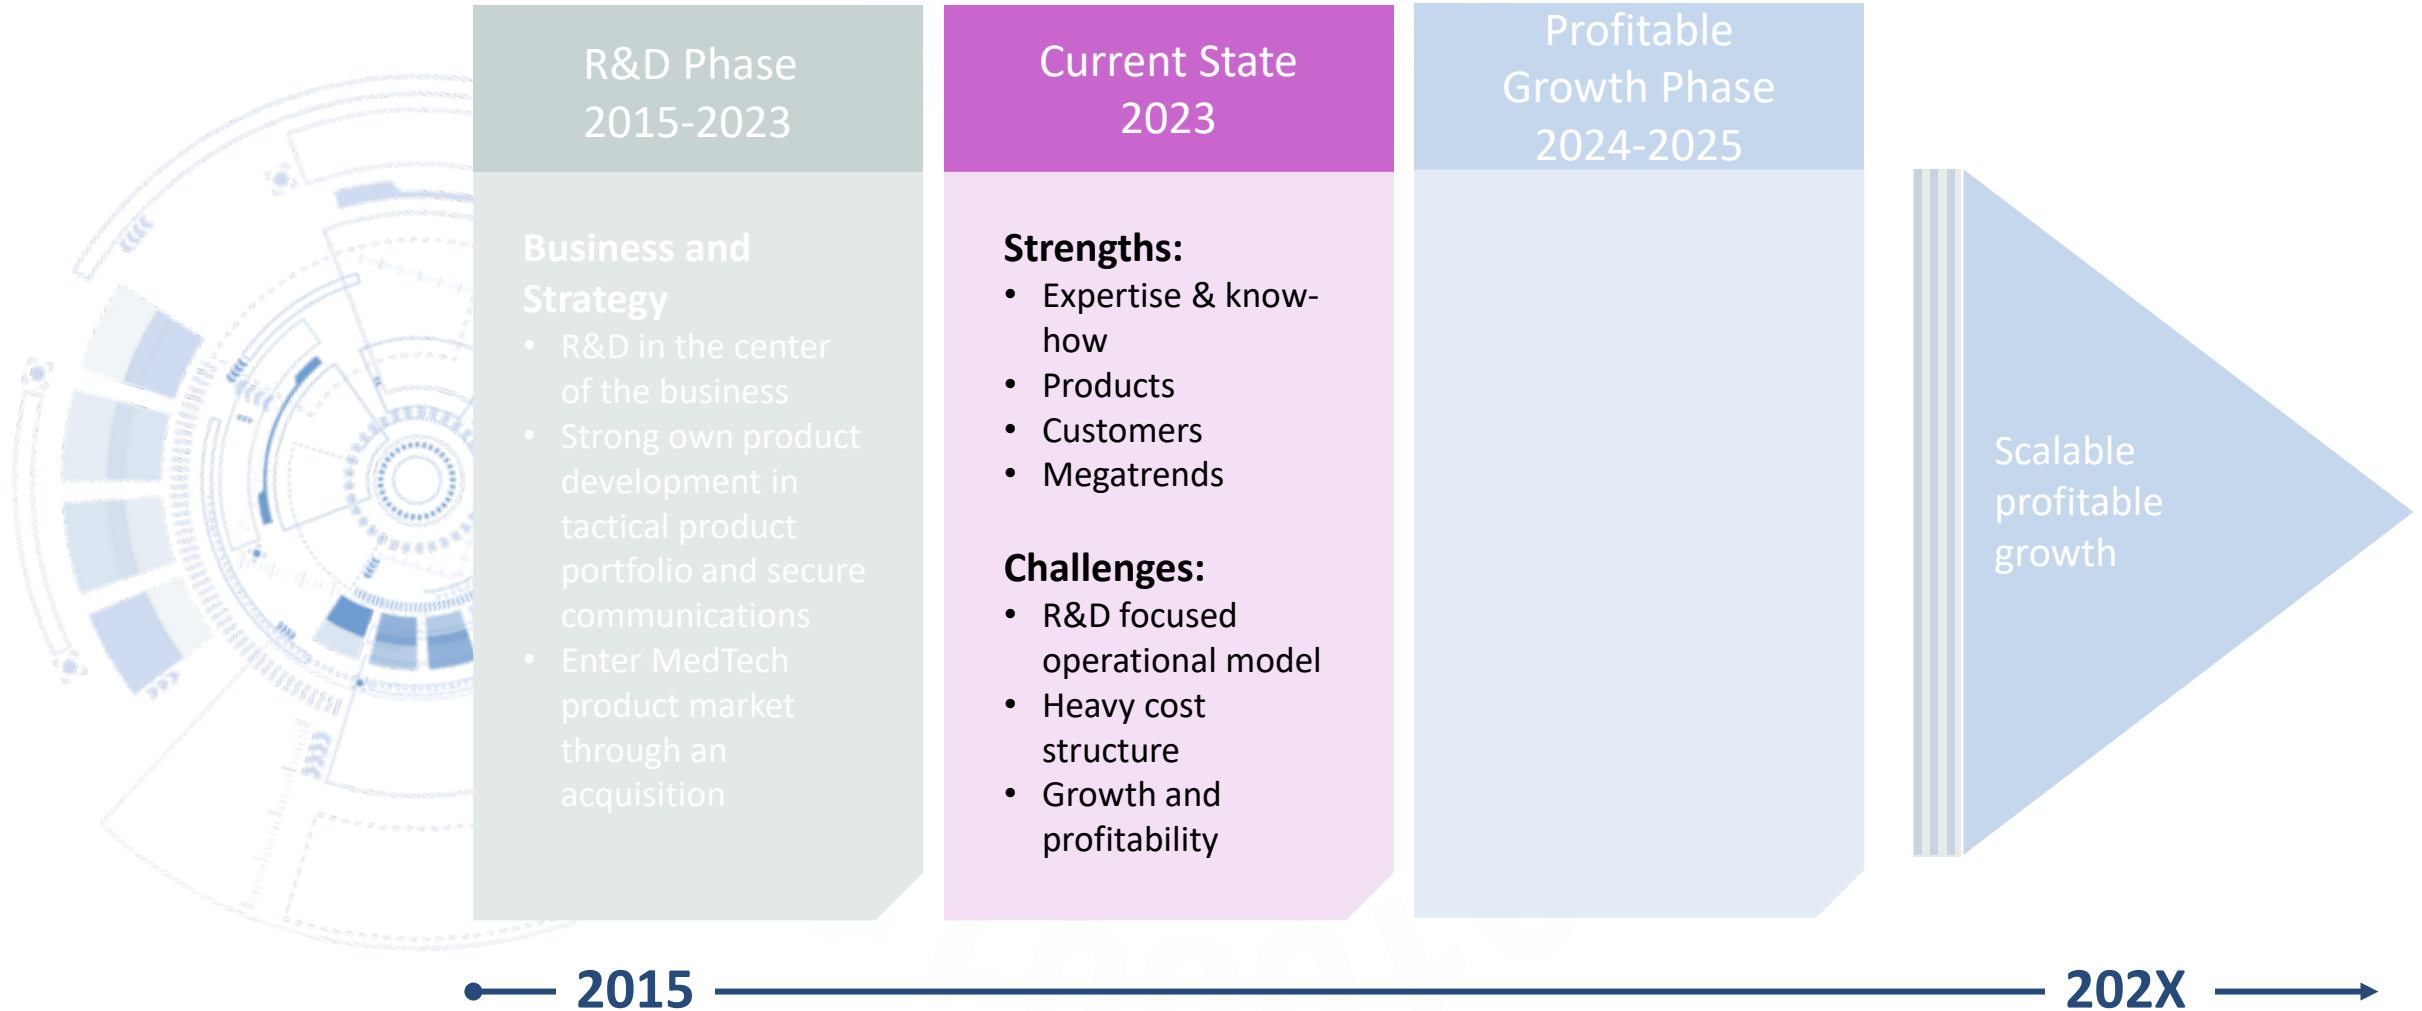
R&D Phase
2015-2023

Business and Strategy
- R&D in the center of the business
- Strong own product development in tactical product portfolio and secure communications
- Enter MedTech product market through an acquisition

Current State
2023

Strengths:
- Expertise & know-how
- Products
- Customers
- Megatrends

Challenges:
- R&D focused operational model
- Heavy cost structure
- Growth and profitability

Profitable
Growth Phase
2024-2025

Scalable profitable growth

2015

202X